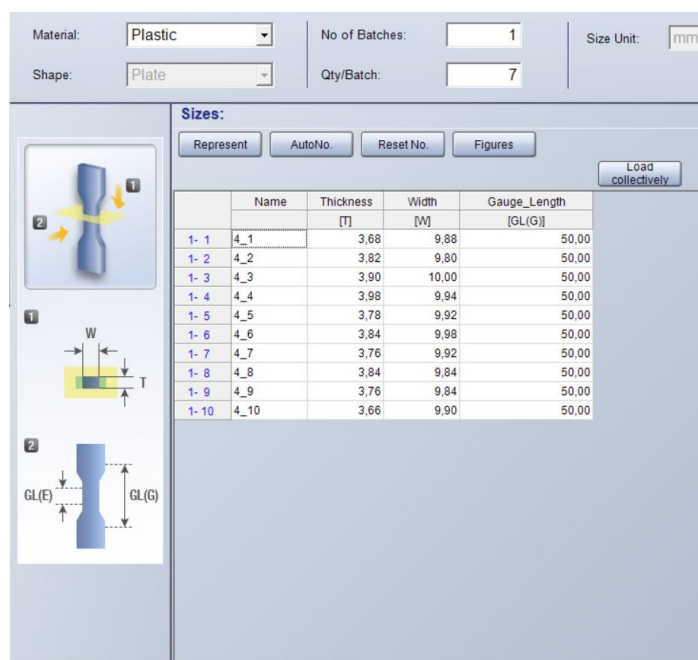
Material: Plastic
Shape: Plate

No of Batches: 1
Qty/Batch: 7

Size Unit: mm

Sizes:

Represent AutoNo. Reset No. Figures

Load collectively

1 2

1
W
T

2
GL(E) GL(G)

| | Name | Thickness | Width | Gauge_Length |
|---|---|---|---|---|
| | | [T] | [W] | [GL(G)] |
| 1- 1 | 4_1 | 3,68 | 9,88 | 50,00 |
| 1- 2 | 4_2 | 3,82 | 9,80 | 50,00 |
| 1- 3 | 4_3 | 3,90 | 10,00 | 50,00 |
| 1- 4 | 4_4 | 3,98 | 9,94 | 50,00 |
| 1- 5 | 4_5 | 3,78 | 9,92 | 50,00 |
| 1- 6 | 4_6 | 3,84 | 9,98 | 50,00 |
| 1- 7 | 4_7 | 3,76 | 9,92 | 50,00 |
| 1- 8 | 4_8 | 3,84 | 9,84 | 50,00 |
| 1- 9 | 4_9 | 3,76 | 9,84 | 50,00 |
| 1- 10 | 4_10 | 3,66 | 9,90 | 50,00 |